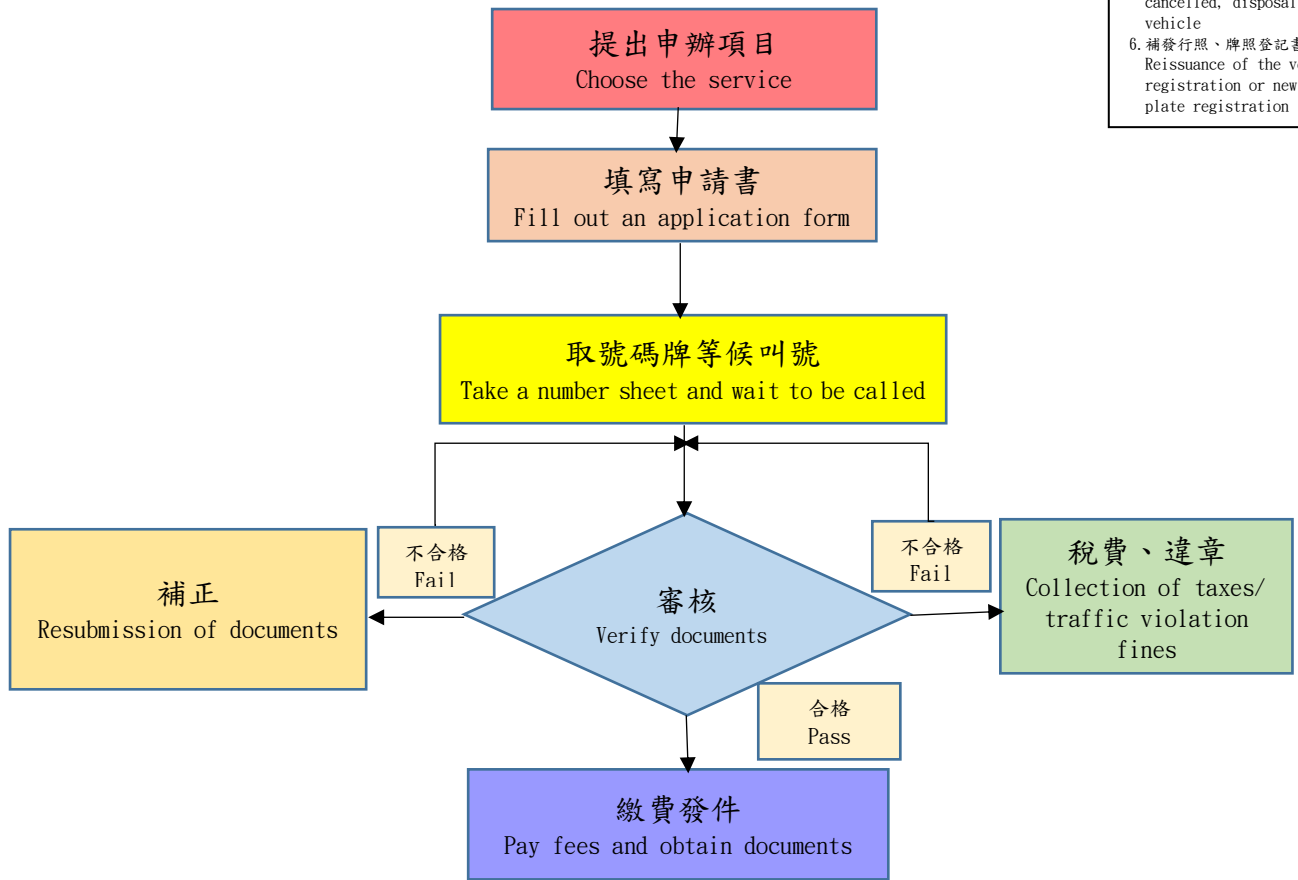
cancelled, disposal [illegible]
vehicle
6.補發行照、牌照登記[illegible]
Reissuance of the v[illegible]
registration or new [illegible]
plate registration

提出申辦項目
Choose the service

填寫申請書
Fill out an application form

取號碼牌等候叫號
Take a number sheet and wait to be called

不合格
Fail

補正
Resubmission of documents

審核
Verify documents

不合格
Fail

稅費、違章
Collection of taxes/ traffic violation fines

合格
Pass

繳費發件
Pay fees and obtain documents